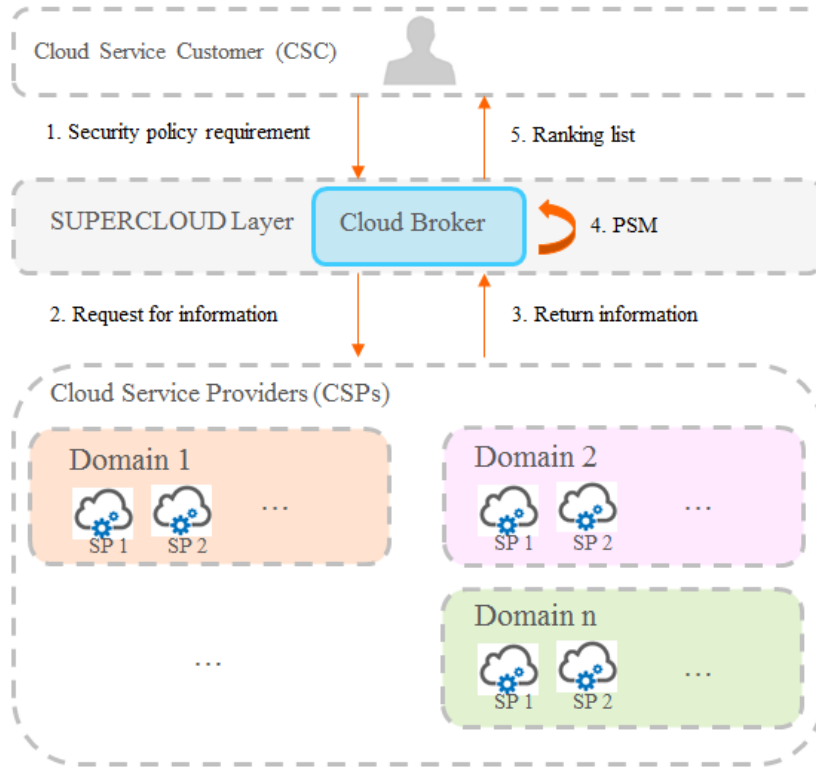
Cloud Service Customer (CSC)

1. Security policy requirement

5. Ranking list

SUPERCLOUD Layer

Cloud Broker

4. PSM

2. Request for information

3. Return information

Cloud Service Providers (CSPs)

Domain 1

SP 1 SP 2 …

Domain 2

SP 1 SP 2 …

…

Domain n

SP 1 SP 2 …